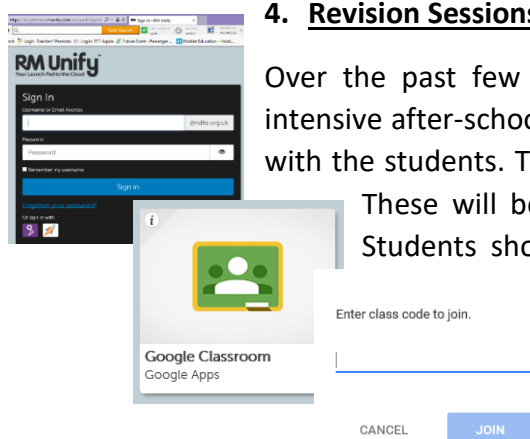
4. Revision Sessions

Over the past few intensive after-schoo with the students. T

These will b Students sho

RM Unify
Your Launch Pad to the Cloud

Sign In
Username or Email Address
@ndhs.org.uk
Password
Password
Remember my username
Sign in
Forgotten your password?
Or sign in with

Google Classroom
Google Apps

Enter class code to join.

CANCEL
JOIN